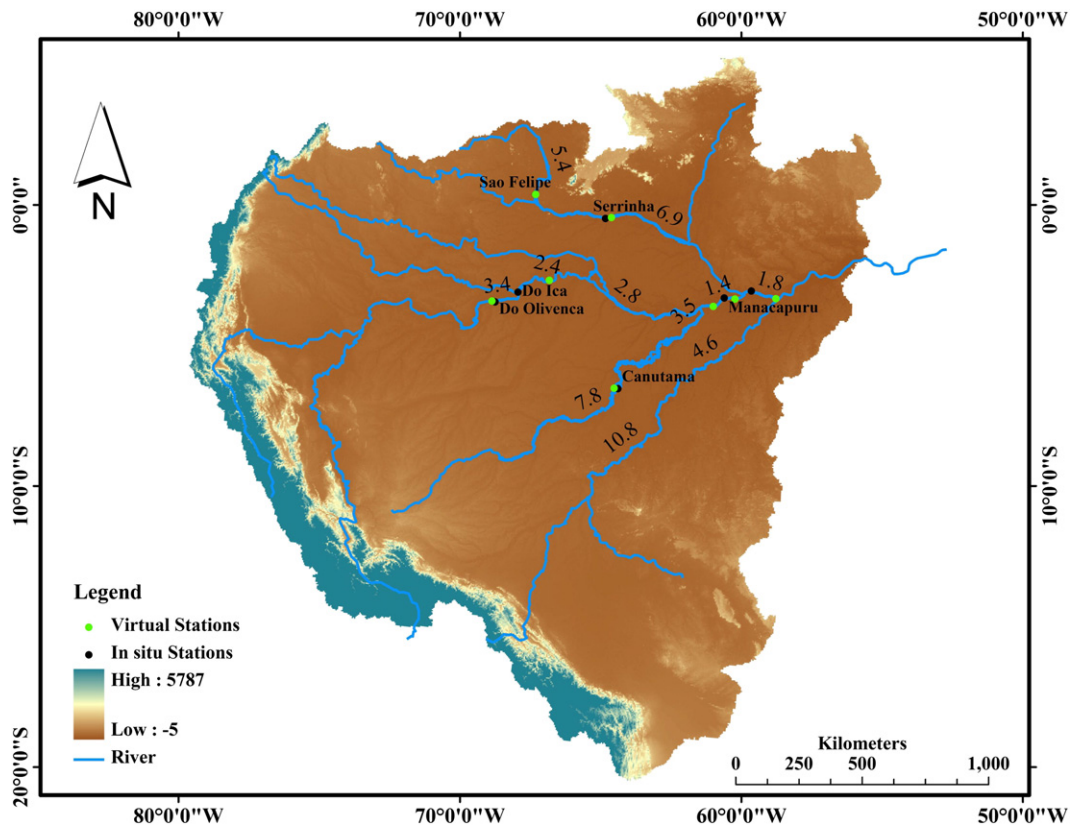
80°0'0"W 70°0'0"W 60°0'0"W 50°0'0"W

N

0°0'0"

10°0'0"S

20°0'0"S

5.4
Sao Felipe
Serrinha
6.9
2.4
3.4
Do Ica
Do Olivenca
2.8
3.5
1.4
1.8
Manacapuru
4.6
Canutama
7.8
10.8

Legend
Virtual Stations
In situ Stations
High : 5787
Low : -5
River

Kilometers
0 250 500 1,000

80°0'0"W 70°0'0"W 60°0'0"W 50°0'0"W